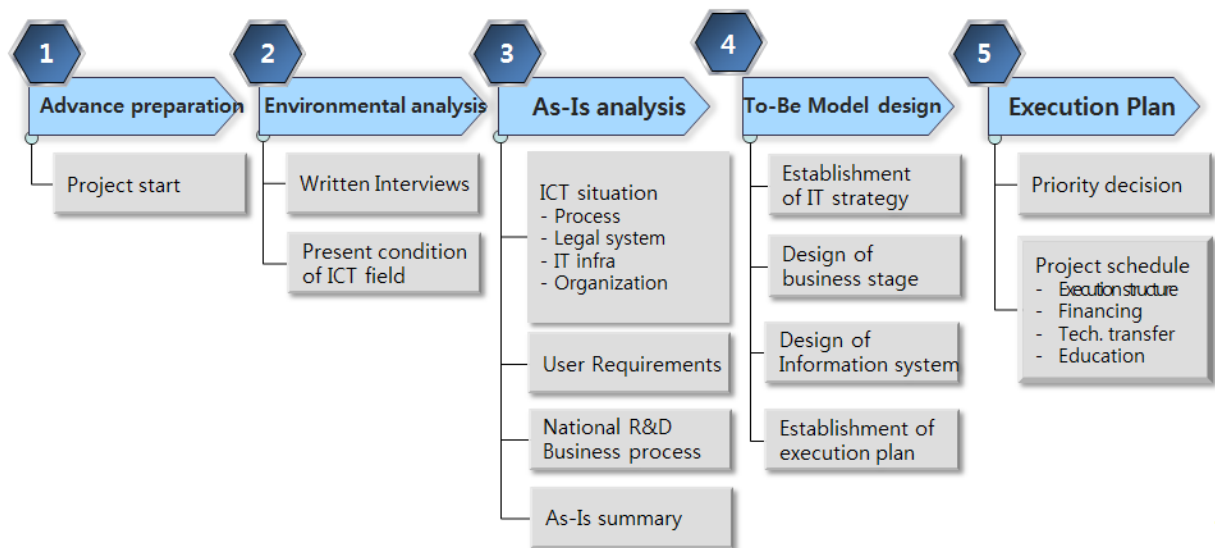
1
Advance preparation
Project start

2
Environmental analysis
Written Interviews
Present condition of ICT field

3
As-Is analysis
ICT situation
- Process
- Legal system
- IT infra
- Organization
User Requirements
National R&D Business process
As-Is summary

4
To-Be Model design
Establishment of IT strategy
Design of business stage
Design of Information system
Establishment of execution plan

5
Execution Plan
Priority decision
Project schedule
- Execution structure
- Financing
- Tech. transfer
- Education